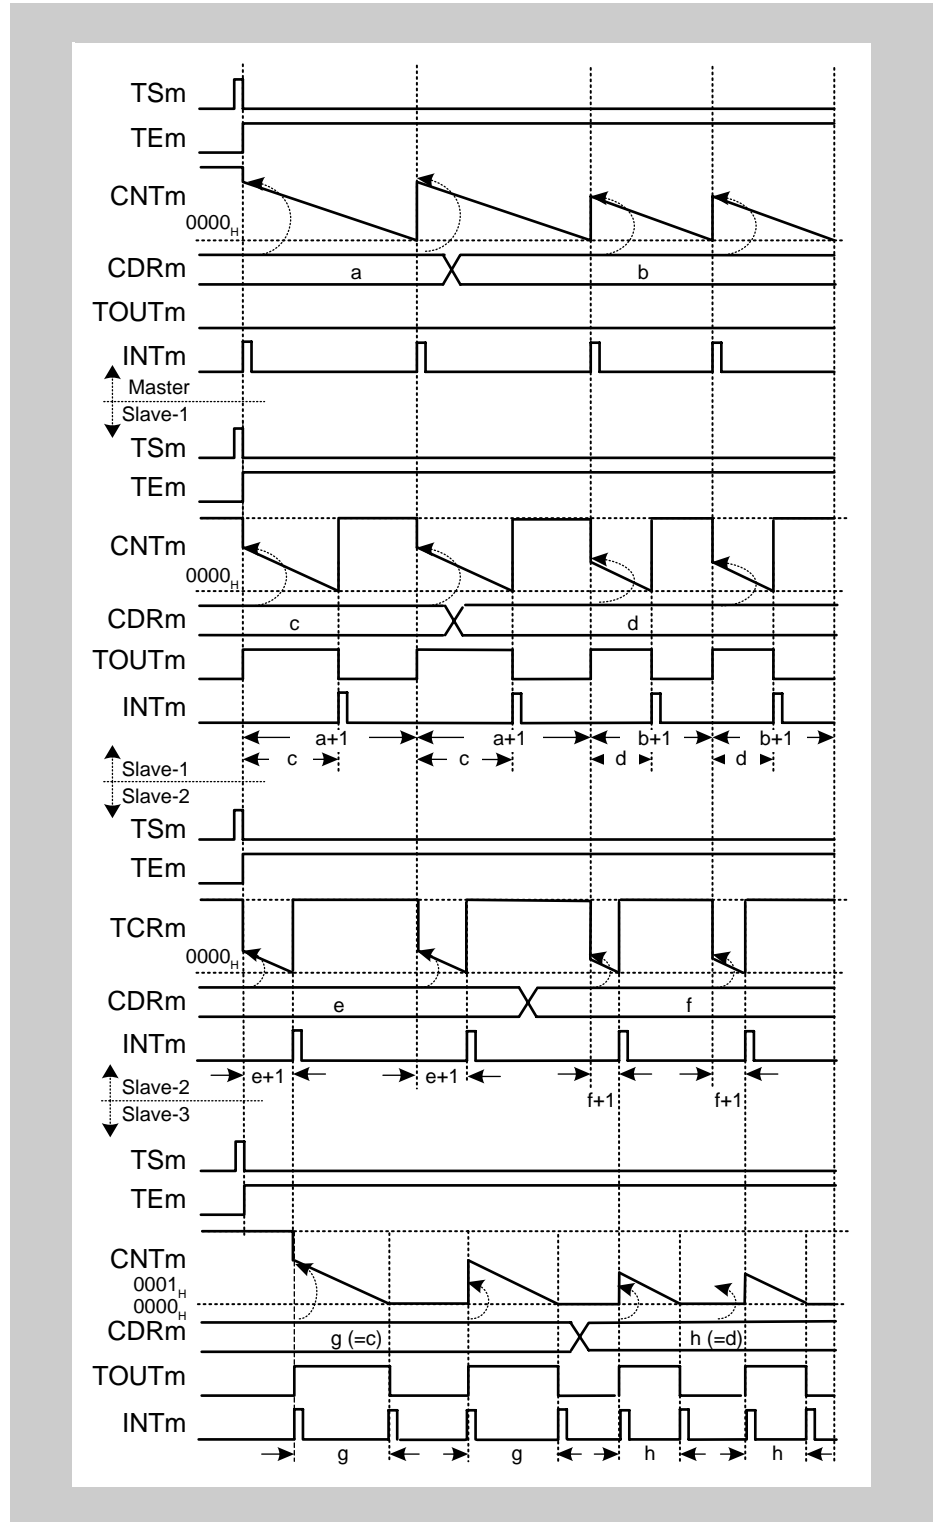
TSm
TEm
CNTm
$0000_H$
CDRm
a
b
TOUTm
INTm
Master
Slave-1
TSm
TEm
CNTm
$0000_H$
CDRm
c
d
TOUTm
INTm
a+1
a+1
b+1
b+1
c
c
d
d
Slave-1
Slave-2
TSm
TEm
TCRm
$0000_H$
CDRm
e
f
INTm
e+1
e+1
f+1
f+1
Slave-2
Slave-3
TSm
TEm
CNTm
$0001_H$
$0000_H$
CDRm
g (=c)
h (=d)
TOUTm
INTm
g
g
h
h